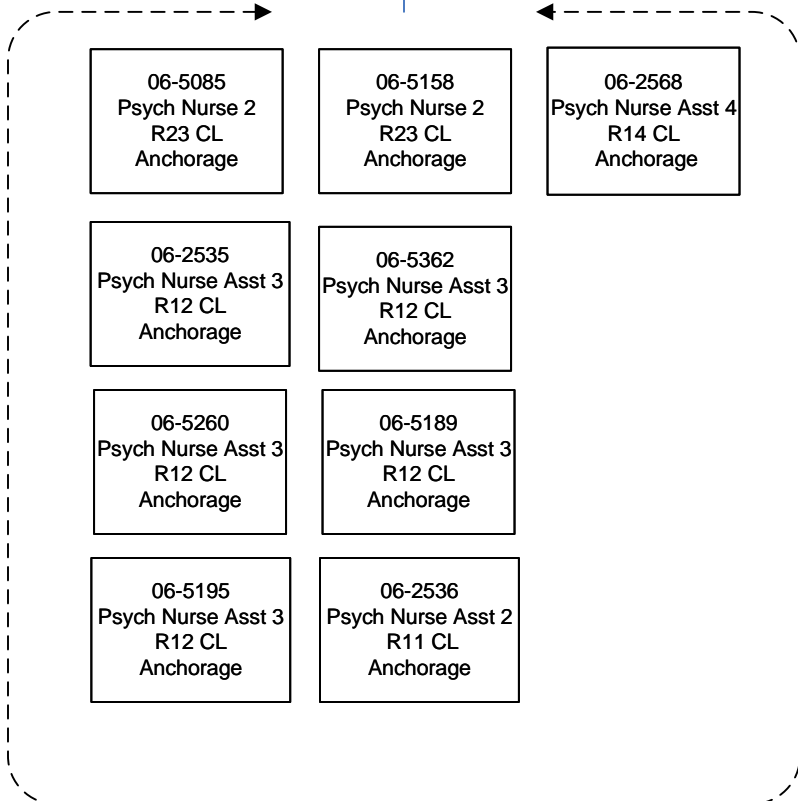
06-5085
Psych Nurse 2
R23 CL
Anchorage

06-5158
Psych Nurse 2
R23 CL
Anchorage

06-2568
Psych Nurse Asst 4
R14 CL
Anchorage

06-2535
Psych Nurse Asst 3
R12 CL
Anchorage

06-5362
Psych Nurse Asst 3
R12 CL
Anchorage

06-5260
Psych Nurse Asst 3
R12 CL
Anchorage

06-5189
Psych Nurse Asst 3
R12 CL
Anchorage

06-5195
Psych Nurse Asst 3
R12 CL
Anchorage

06-2536
Psych Nurse Asst 2
R11 CL
Anchorage